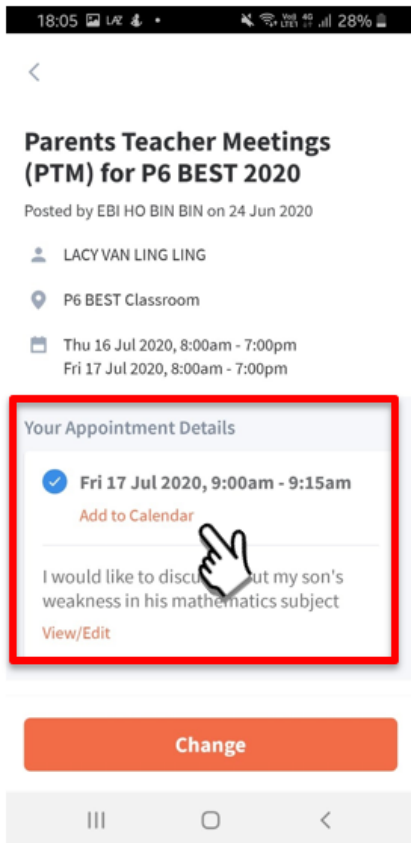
18:05 LAZ • 28%

<

Parents Teacher Meetings (PTM) for P6 BEST 2020

Posted by EBI HO BIN BIN on 24 Jun 2020

LACY VAN LING LING

P6 BEST Classroom

Thu 16 Jul 2020, 8:00am - 7:00pm
Fri 17 Jul 2020, 8:00am - 7:00pm

Your Appointment Details

Fri 17 Jul 2020, 9:00am - 9:15am
Add to Calendar

I would like to discu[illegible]ut my son's weakness in his mathematics subject

View/Edit

Change